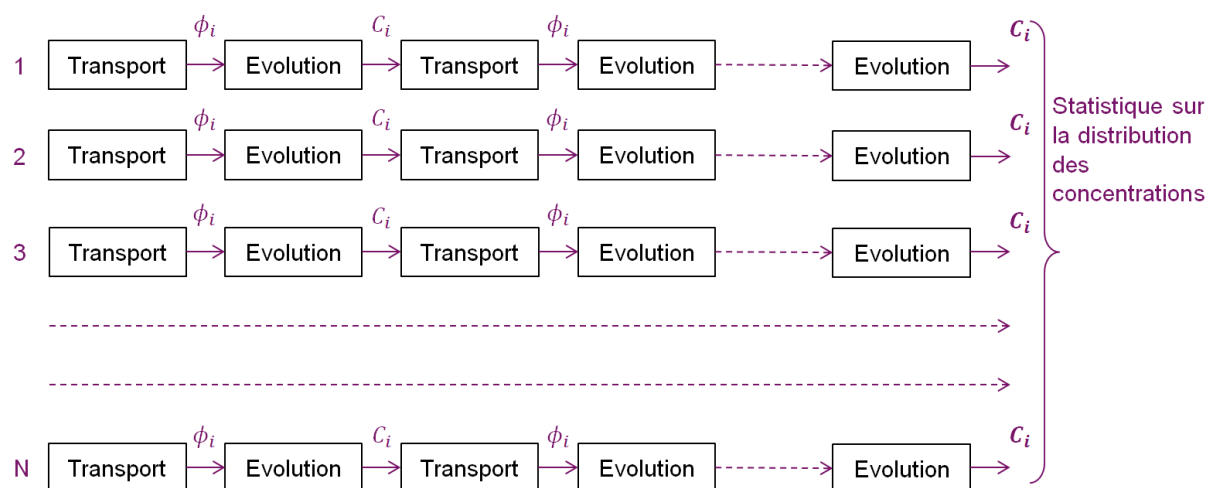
1 Transport $\phi_i$ Evolution $C_i$ Transport $\phi_i$ Evolution Evolution $\boldsymbol{C_i}$

2 Transport $\phi_i$ Evolution $C_i$ Transport $\phi_i$ Evolution Evolution $\boldsymbol{C_i}$

3 Transport $\phi_i$ Evolution $C_i$ Transport $\phi_i$ Evolution Evolution $\boldsymbol{C_i}$

N Transport $\phi_i$ Evolution $C_i$ Transport $\phi_i$ Evolution Evolution $\boldsymbol{C_i}$

Statistique sur la distribution des concentrations